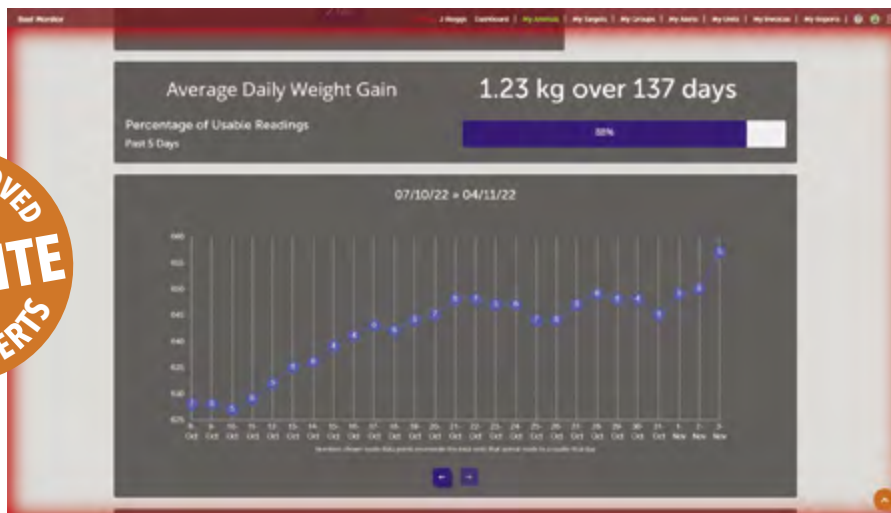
Beef Monitor

J Maggs | Dashboard | My Animals | My Targets | My Groups | My Alerts | My Units | My Invoices | My Reports

Average Daily Weight Gain

1.23 kg over 137 days

Percentage of Usable Readings

Past 5 Days

88%

07/10/22 » 04/11/22

660
655
650
645
640
635
630
625

8- Oct
9- Oct
10- Oct
11- Oct
12- Oct
13- Oct
14- Oct
15- Oct
16- Oct
17- Oct
18- Oct
19- Oct
20- Oct
21- Oct
22- Oct
23- Oct
24- Oct
25- Oct
26- Oct
27- Oct
28- Oct
29- Oct
30- Oct
31- Oct
1- Nov
2- Nov
3- Nov

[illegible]

←
→

VED
TE
ERTS